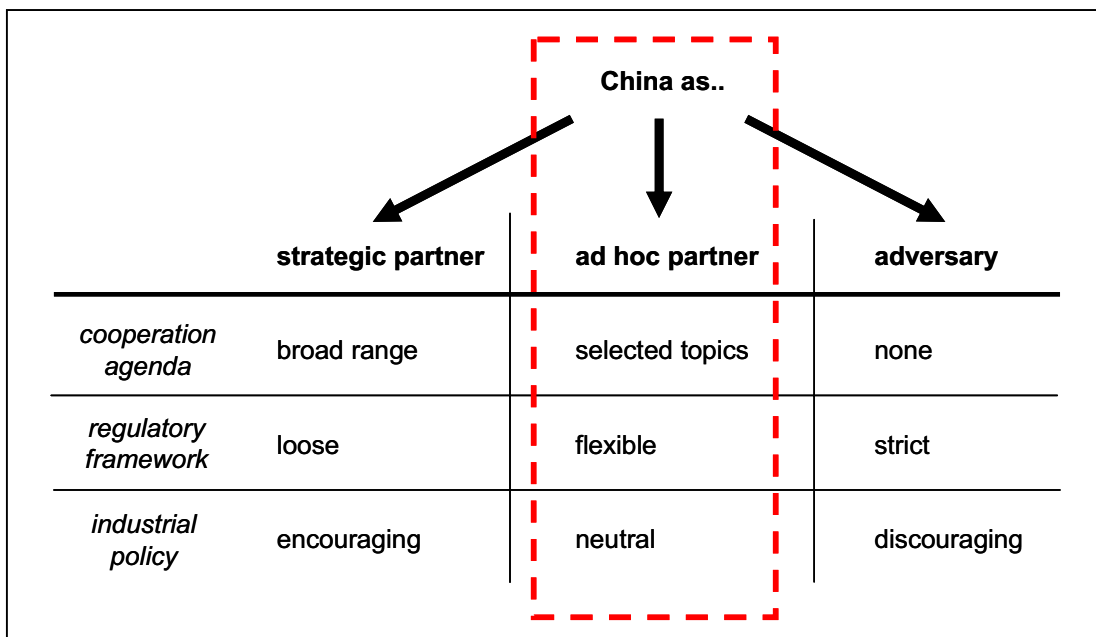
China as..

| | strategic partner | ad hoc partner | adversary |
|---|---|---|---|
| *cooperation agenda* | broad range | selected topics | none |
| *regulatory framework* | loose | flexible | strict |
| *industrial policy* | encouraging | neutral | discouraging |